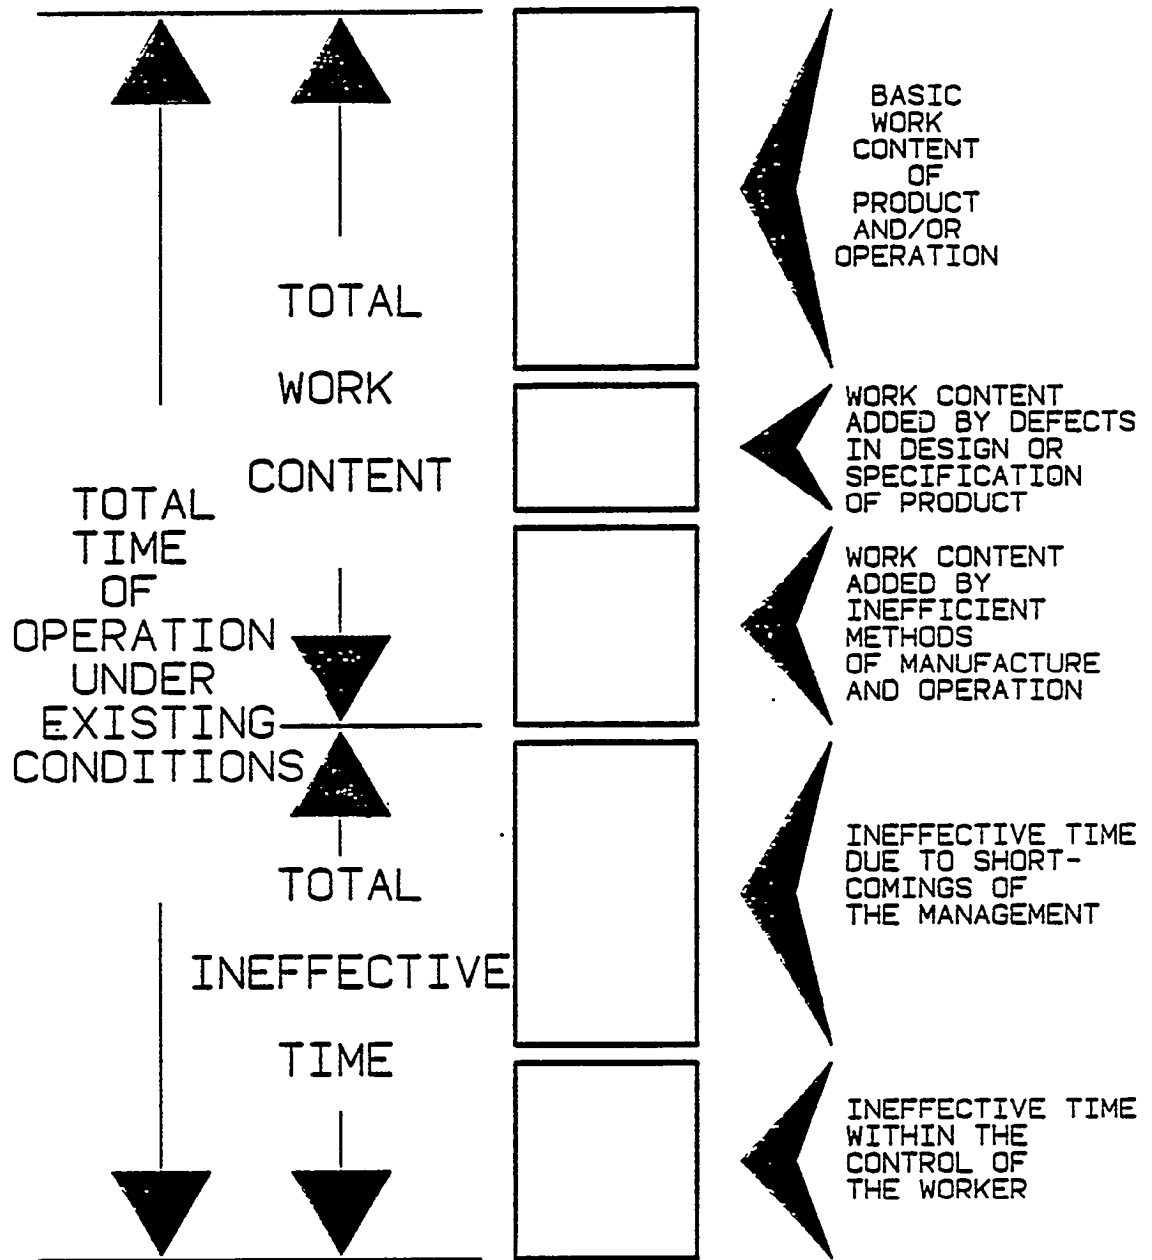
TOTAL WORK CONTENT

TOTAL TIME OF OPERATION UNDER EXISTING CONDITIONS

TOTAL INEFFECTIVE TIME

BASIC WORK CONTENT OF PRODUCT AND/OR OPERATION

WORK CONTENT ADDED BY DEFECTS IN DESIGN OR SPECIFICATION OF PRODUCT

WORK CONTENT ADDED BY INEFFICIENT METHODS OF MANUFACTURE AND OPERATION

INEFFECTIVE TIME DUE TO SHORTCOMINGS OF THE MANAGEMENT

INEFFECTIVE TIME WITHIN THE CONTROL OF THE WORKER